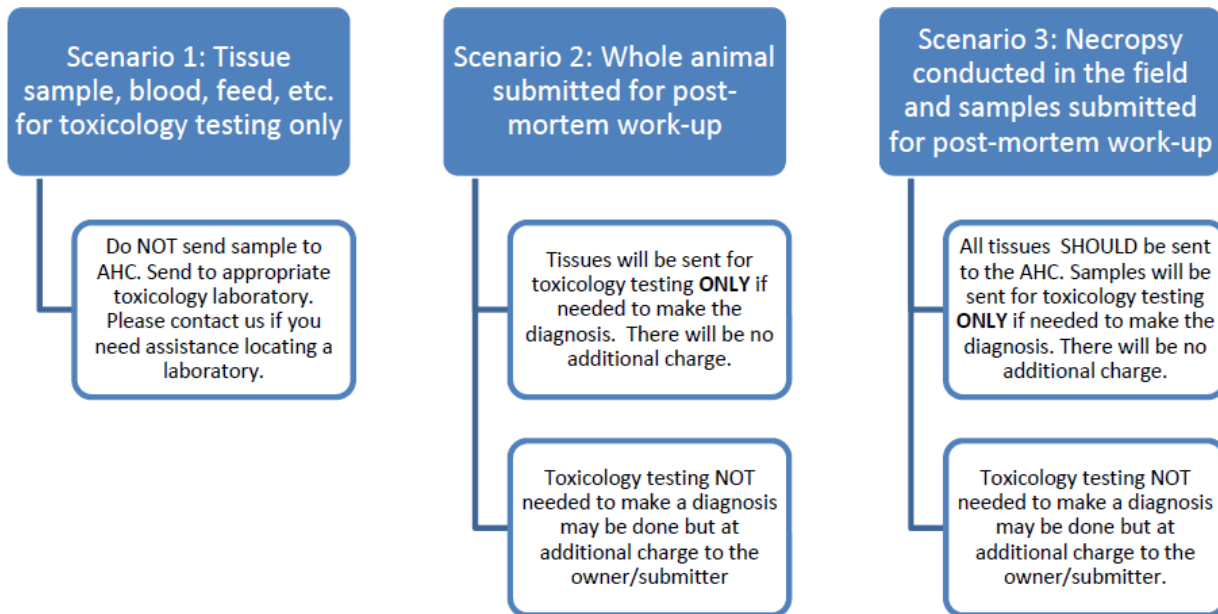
Scenario 1: Tissue sample, blood, feed, etc. for toxicology testing only

Do NOT send sample to AHC. Send to appropriate toxicology laboratory. Please contact us if you need assistance locating a laboratory.

Scenario 2: Whole animal submitted for post-mortem work-up

Tissues will be sent for toxicology testing **ONLY** if needed to make the diagnosis. There will be no additional charge.

Toxicology testing NOT needed to make a diagnosis may be done but at additional charge to the owner/submitter

Scenario 3: Necropsy conducted in the field and samples submitted for post-mortem work-up

All tissues SHOULD be sent to the AHC. Samples will be sent for toxicology testing **ONLY** if needed to make the diagnosis. There will be no additional charge.

Toxicology testing NOT needed to make a diagnosis may be done but at additional charge to the owner/submitter.